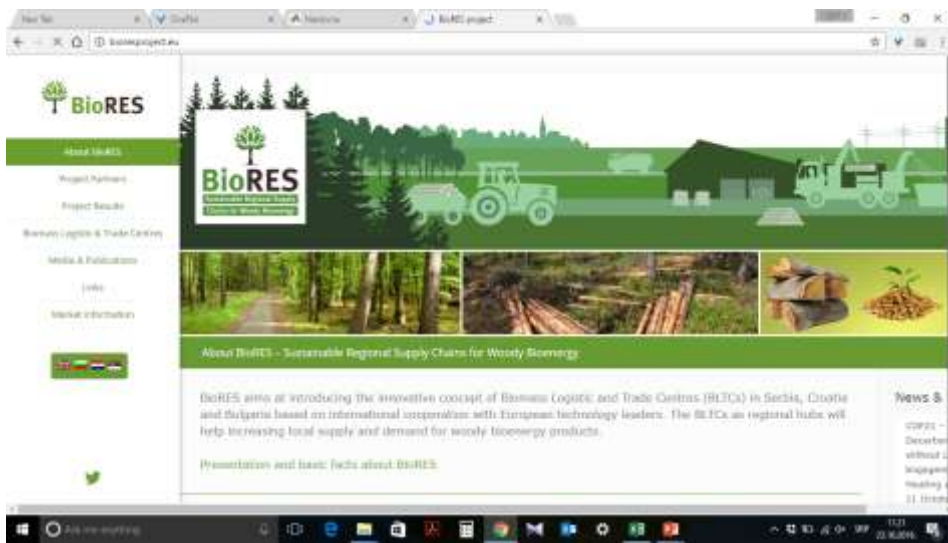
New Tab
Grafist
Nastavia
BioRES project
bioresproject.eu

BioRES

About BioRES
Project Partners
Project Results
Biomass Logistic & Trade Centres
Media & Publications
Links
Market information

BioRES
Sustainable Regional Supply Chains for Woody Bioenergy

About BioRES – Sustainable Regional Supply Chains for Woody Bioenergy

BioRES aims at introducing the innovative concept of Biomass Logistic and Trade Centres (BLTCs) in Serbia, Croatia and Bulgaria based on international cooperation with European technology leaders. The BLTCs as regional hubs will help increasing local supply and demand for woody bioenergy products.

Presentation and basic facts about BioRES

News &
COP21 –
December
without
engagem
Heating
11 Octob

Ask me anything
11:21
22.10.2016